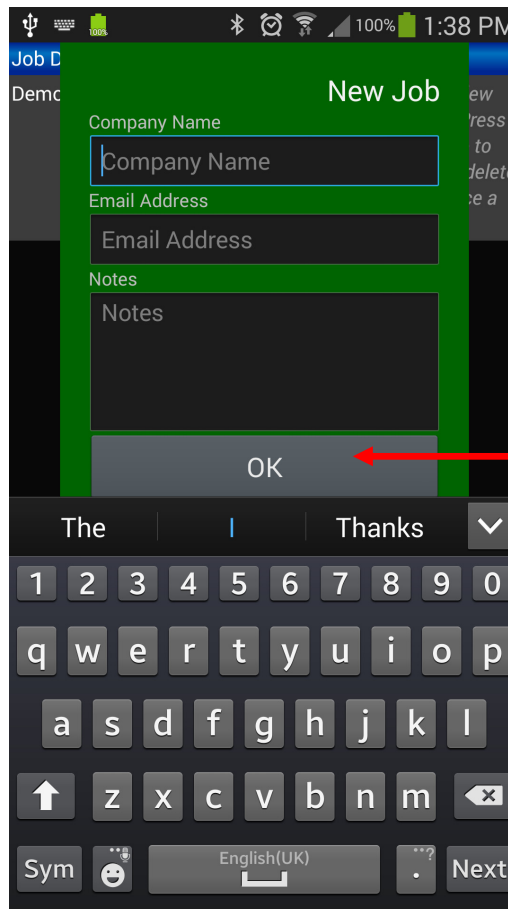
100% 100% 1:38 PM

Job D

Demo

ew
Press
to
delete
ce a

New Job

Company Name

Company Name

Email Address

Email Address

Notes

Notes

OK

The | I | Thanks

1 2 3 4 5 6 7 8 9 0

q w e r t y u i o p

a s d f g h j k l

z x c v b n m

Sym English(UK) . Next